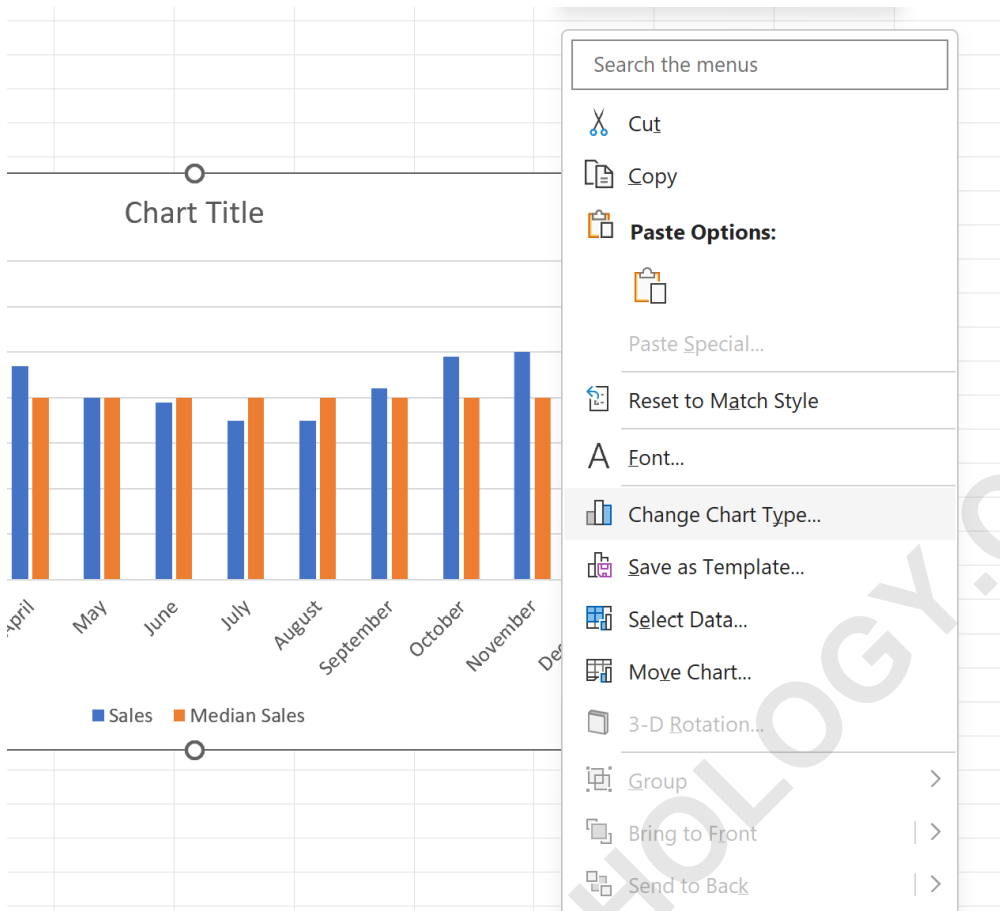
Chart Title

pril May June July August September October November De

Sales Median Sales

Search the menus

Cut

Copy

Paste Options:

Paste Special...

Reset to Match Style

Font...

Change Chart Type...

Save as Template...

Select Data...

Move Chart...

3-D Rotation...

Group

Bring to Front

Send to Back

HOLOGY.C